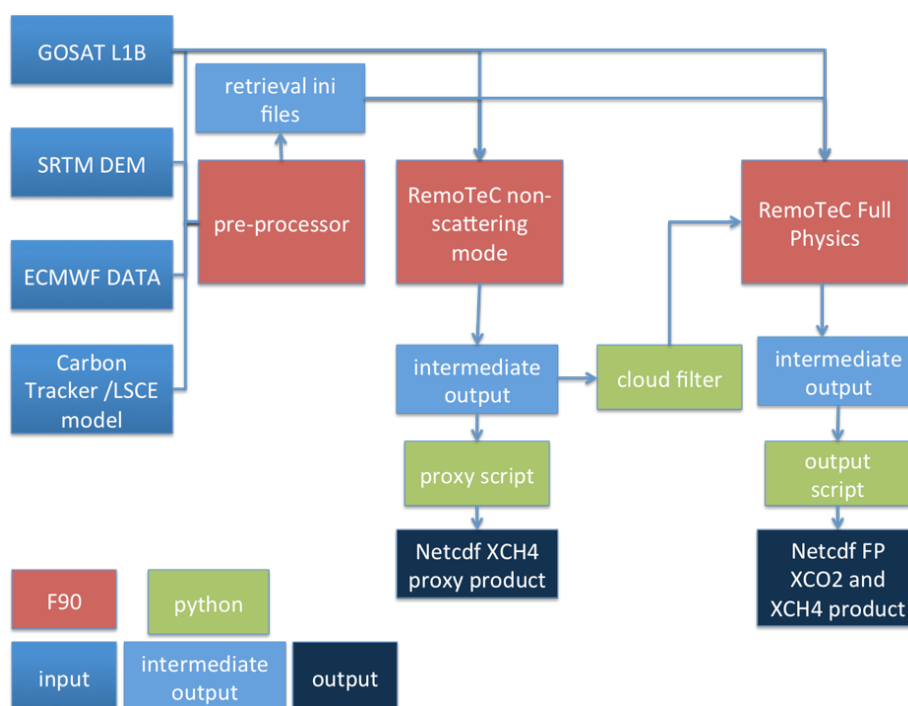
GOSAT L1B

retrieval ini files

SRTM DEM

pre-processor

RemoTeC non-scattering mode

RemoTeC Full Physics

ECMWF DATA

Carbon Tracker /LSCE model

intermediate output

cloud filter

intermediate output

proxy script

output script

Netcdf XCH4 proxy product

Netcdf FP XCO2 and XCH4 product

F90

python

input

intermediate output

output